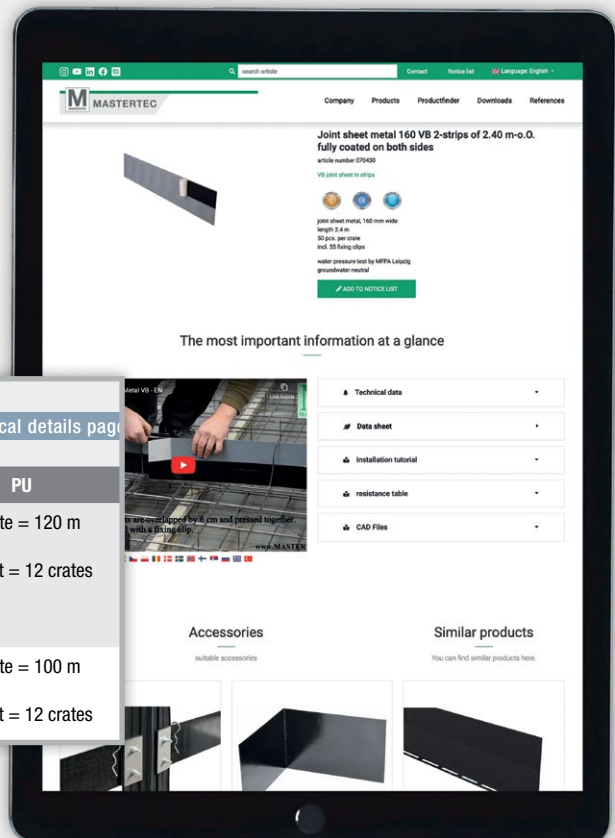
search article

Contact Notice list Language: English

MASTERTEC

Company Products Productfinder Downloads References

Joint sheet metal 160 VB 2-strips of 2.40 m-o.O. fully coated on both sides

article number 070430

VB joint sheet in strips

joint sheet metal, 160 mm wide
length 2.4 m
50 pcs. per crate
incl. 55 fixing clips

water pressure test by MFPA Leipzig
groundwater neutral

ADD TO NOTICE LIST

The most important information at a glance

cal details page

PU

te = 120 m

t = 12 crates

te = 100 m

t = 12 crates

Metal VB - EN

Link kopieren

s are overlapped by 6 cm and pressed together t with a fixing clip.

www.MASTER

Technical data

Data sheet

Installation tutorial

resistance table

CAD Files

Accessories

suitable accessories

Similar products

You can find similar products here.